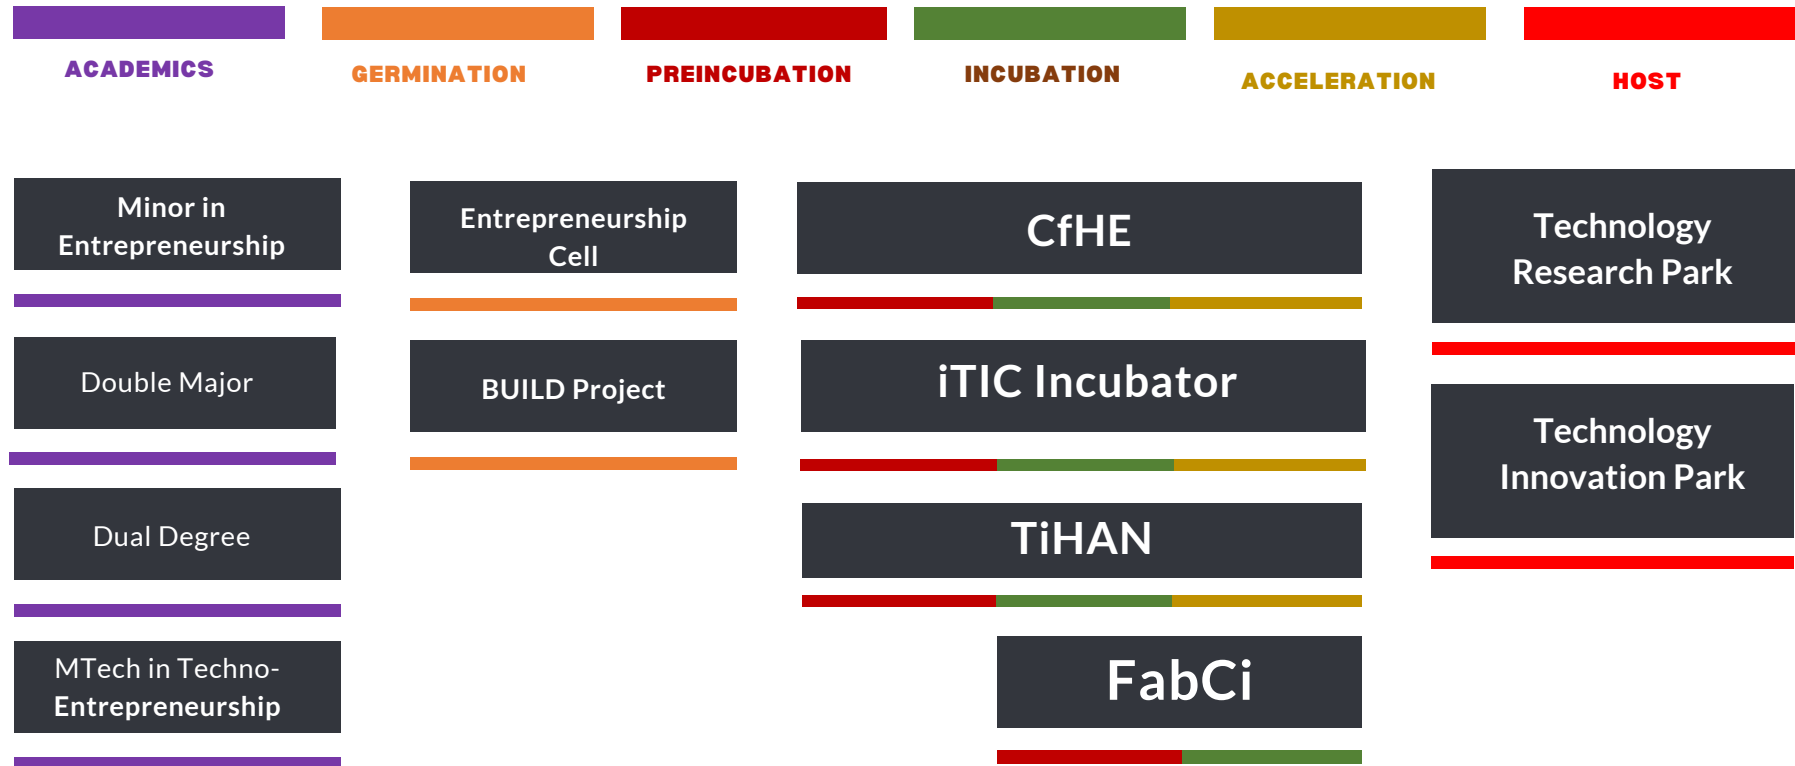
ACADEMICS

GERMINATION

PREINCUBATION

INCUBATION

ACCELERATION

HOST

Minor in Entrepreneurship

Double Major

Dual Degree

MTech in Techno-Entrepreneurship

Entrepreneurship Cell

BUILD Project

CfHE

iTIC Incubator

TiHAN

FabCi

Technology Research Park

Technology Innovation Park